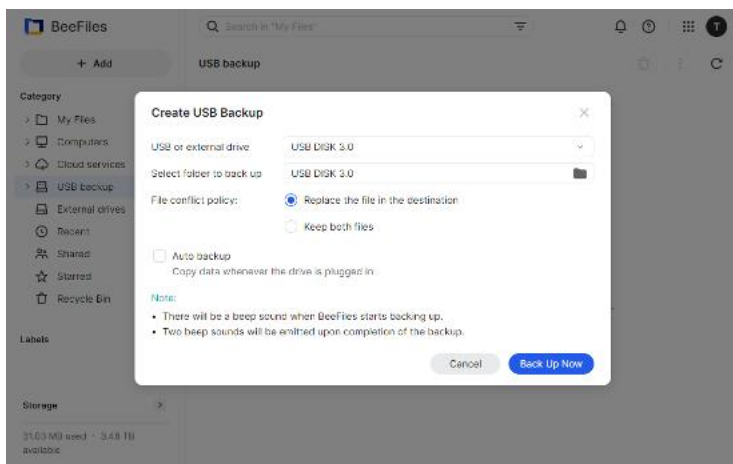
BeeFiles

Search in "My Files"

T

+ Add

USB backup

Category

My Files

Computers

Cloud services

USB backup

External drives

Recent

Shared

Starred

Recycle Bin

Labels

Storage

31.03 MB used · 3.48 TB available

Create USB Backup

×

USB or external drive
USB DISK 3.0

Select folder to back up
USB DISK 3.0

File conflict policy:
Replace the file in the destination
Keep both files

Auto backup
Copy data whenever the drive is plugged in

Note:
• There will be a beep sound when BeeFiles starts backing up.
• Two beep sounds will be emitted upon completion of the backup.

Cancel
Back Up Now